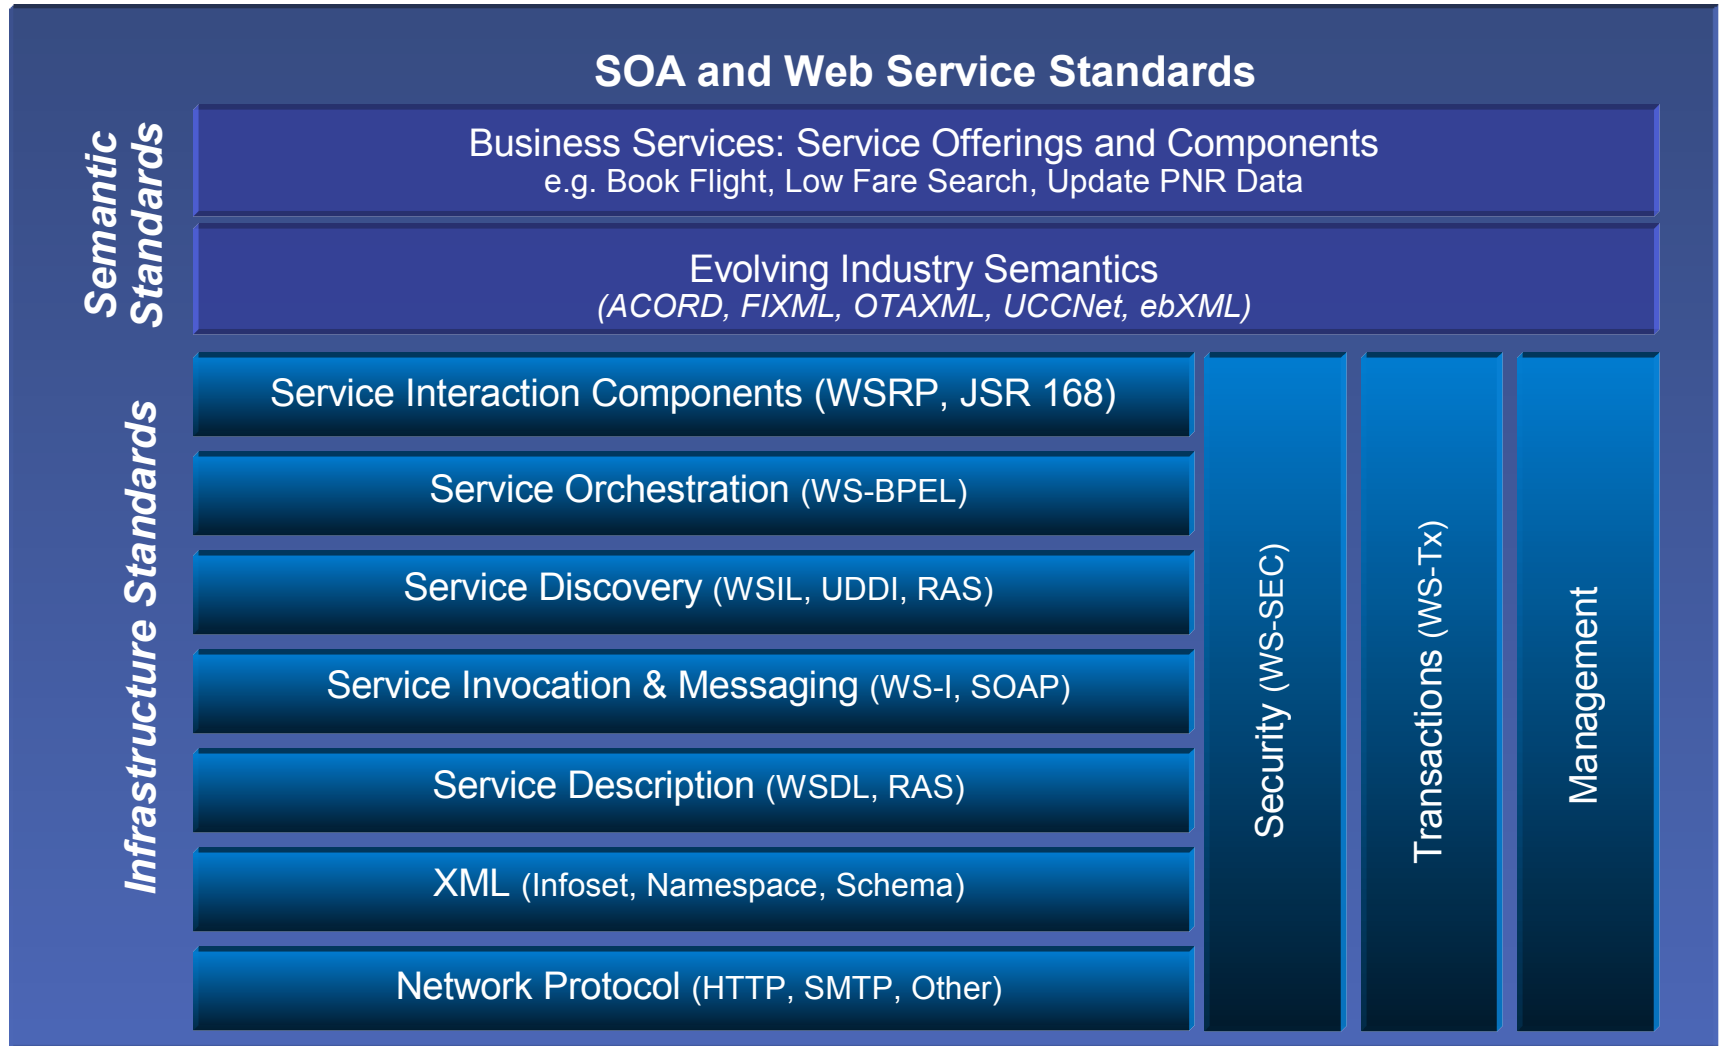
SOA and Web Service Standards

Semantic Standards

Business Services: Service Offerings and Components
e.g. Book Flight, Low Fare Search, Update PNR Data

Evolving Industry Semantics
(ACORD, FIXML, OTAXML, UCCNet, ebXML)

Infrastructure Standards

Service Interaction Components (WSRP, JSR 168)

Service Orchestration (WS-BPEL)

Service Discovery (WSIL, UDDI, RAS)

Service Invocation & Messaging (WS-I, SOAP)

Service Description (WSDL, RAS)

XML (Infoset, Namespace, Schema)

Network Protocol (HTTP, SMTP, Other)

Security (WS-SEC)

Transactions (WS-Tx)

Management